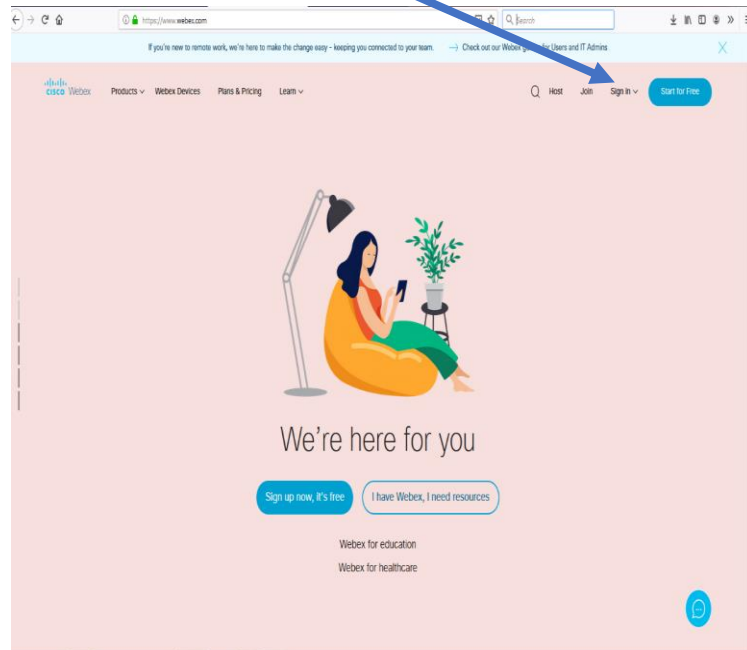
https://www.webex.com

Search

If you're new to remote work, we're here to make the change easy - keeping you connected to your team. → Check out our Webex gu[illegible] for Users and IT Admins

X

cisco Webex Products Webex Devices Plans & Pricing Learn

Host Join Sign in Start for Free

We're here for you

Sign up now, it's free

I have Webex, I need resources

Webex for education

Webex for healthcare